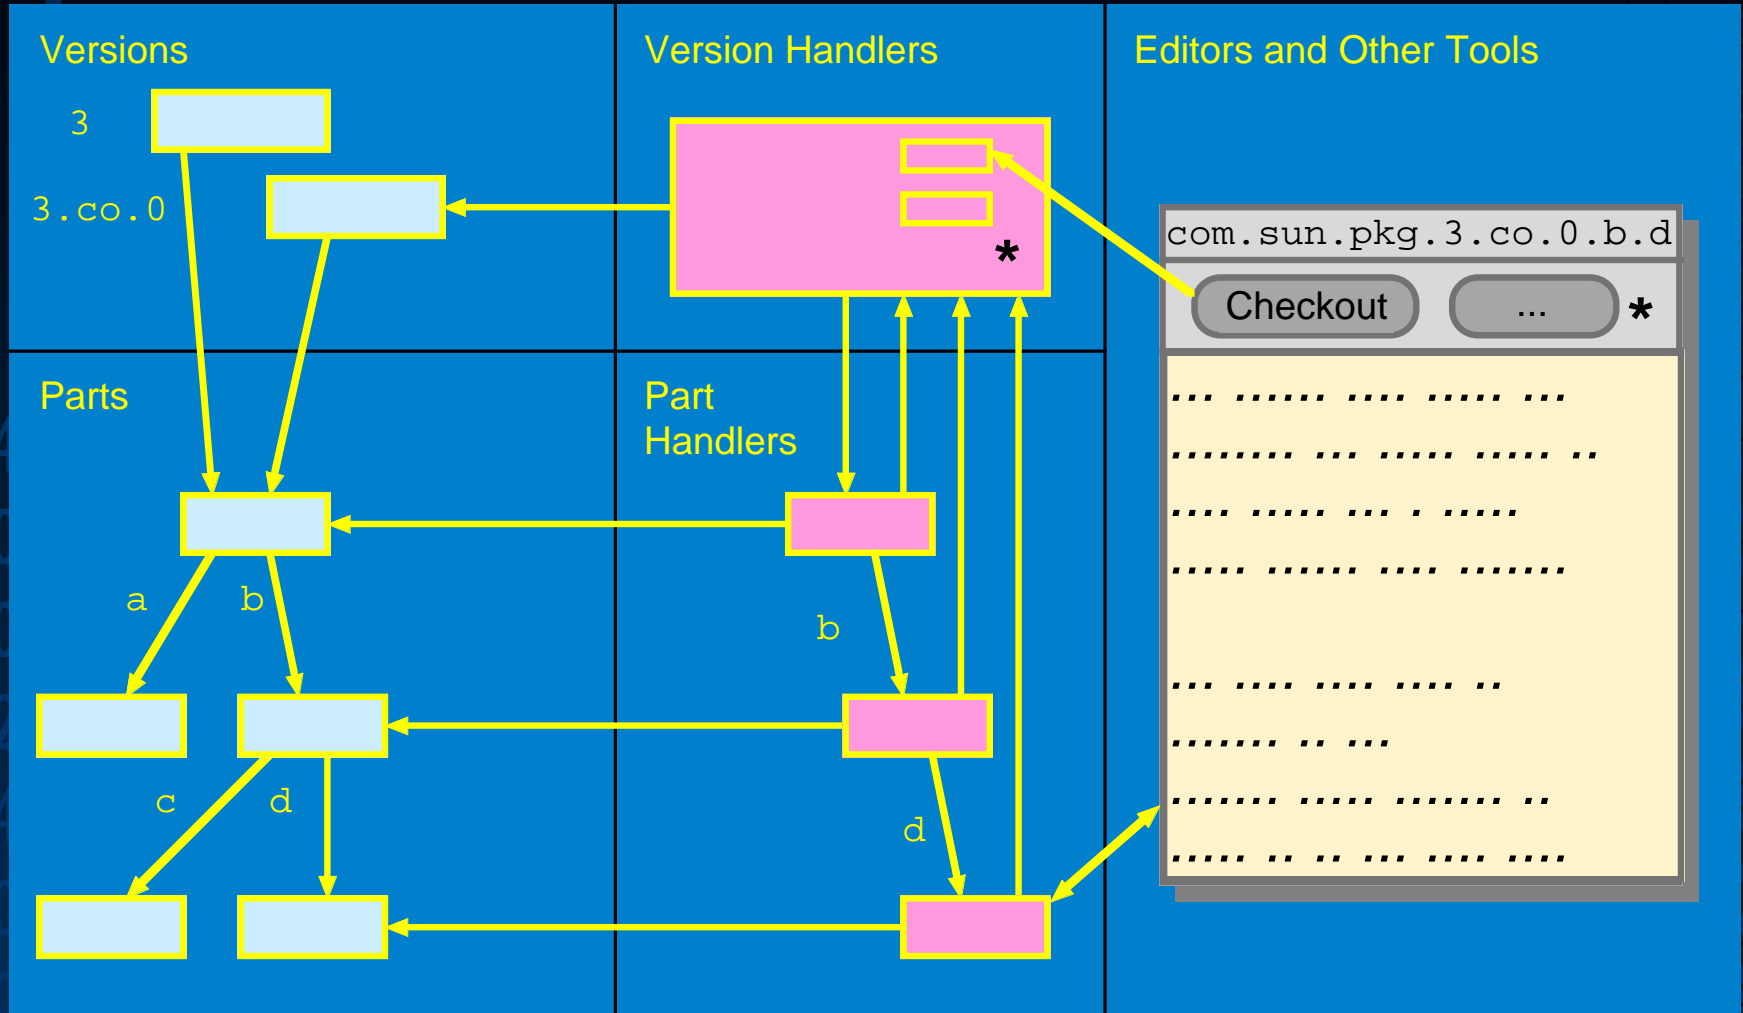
Versions

3

3.co.0

Version Handlers

*

Editors and Other Tools

com.sun.pkg.3.co.0.b.d

Checkout

...

*

Parts

Part Handlers

a

b

b

c

d

d

... ...... .... ..... ...

....... ... ..... ..... ..

.... ..... ... . .....

..... ...... .... .......

... .... .... .... ..

....... .. ...

....... ..... ....... ..

..... .. .. ... .... ....